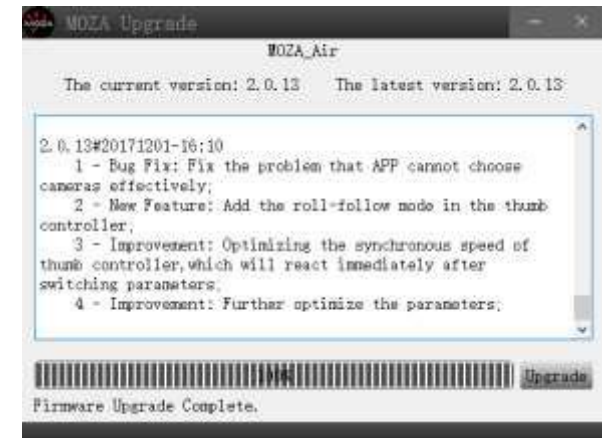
MOZA Upgrade

MOZA_Air

The current version: 2.0.13 The latest version: 2.0.13

2.0.13#20171201-16:10
1 - Bug Fix: Fix the problem that APP cannot choose cameras effectively;
2 - New Feature: Add the roll-follow mode in the thumb controller;
3 - Improvement: Optimizing the synchronous speed of thumb controller, which will react immediately after switching parameters;
4 - Improvement: Further optimize the parameters;

100%

Upgrade

Firmware Upgrade Complete.